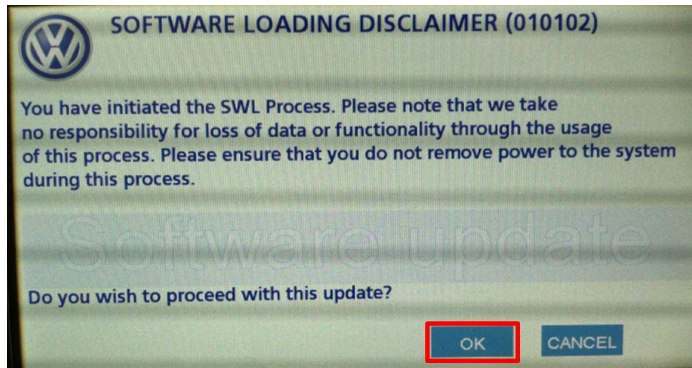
SOFTWARE LOADING DISCLAIMER (010102)

You have initiated the SWL Process. Please note that we take no responsibility for loss of data or functionality through the usage of this process. Please ensure that you do not remove power to the system during this process.

Software update

Do you wish to proceed with this update?

OK

CANCEL